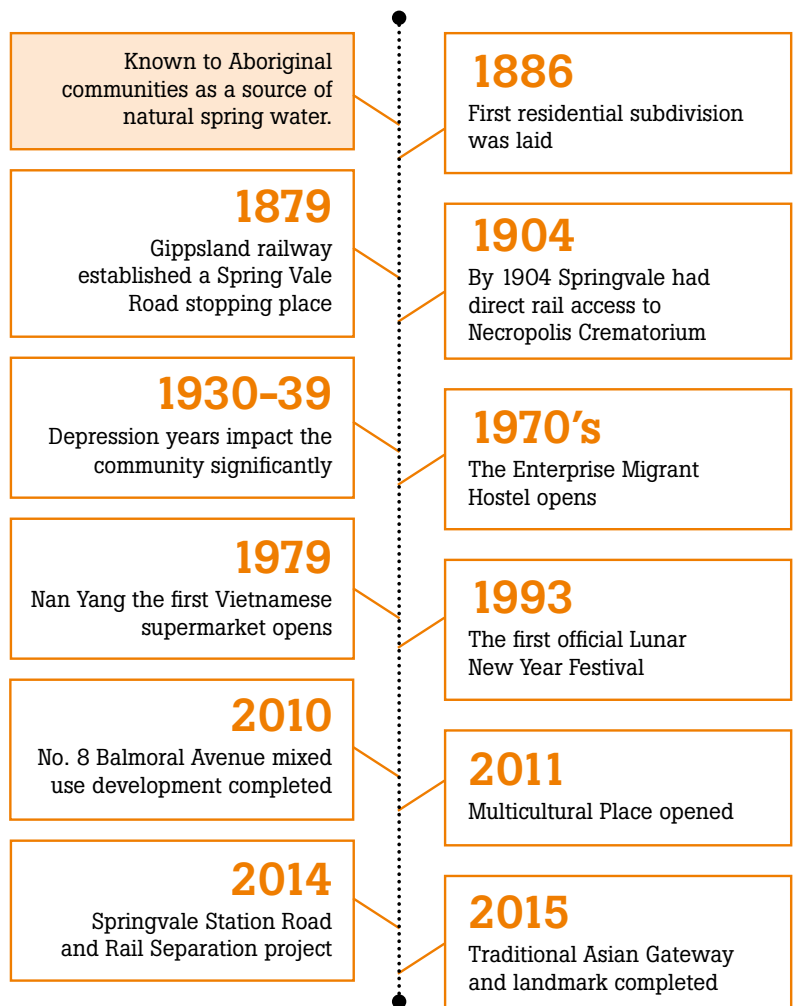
Known to Aboriginal communities as a source of natural spring water.

1886
First residential subdivision was laid

1879
Gippsland railway established a Spring Vale Road stopping place

1904
By 1904 Springvale had direct rail access to Necropolis Crematorium

1930-39
Depression years impact the community significantly

1970's
The Enterprise Migrant Hostel opens

1979
Nan Yang the first Vietnamese supermarket opens

1993
The first official Lunar New Year Festival

2010
No. 8 Balmoral Avenue mixed use development completed

2011
Multicultural Place opened

2014
Springvale Station Road and Rail Separation project

2015
Traditional Asian Gateway and landmark completed